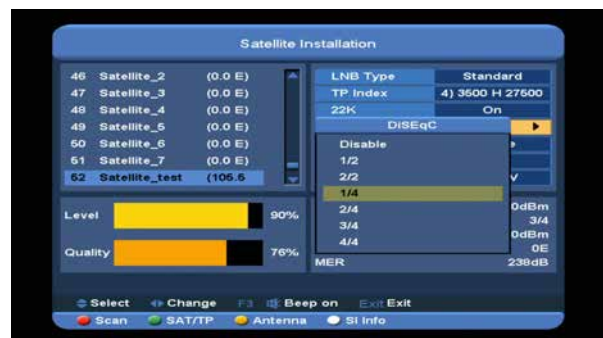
Satellite Installation

46 Satellite_2 (0.0 E)
47 Satellite_3 (0.0 E)
48 Satellite_4 (0.0 E)
49 Satellite_5 (0.0 E)
50 Satellite_6 (0.0 E)
51 Satellite_7 (0.0 E)
52 Satellite_test (105.6

| LNB Type | Standard |
|---|---|
| TP Index | 4) 3500 H 27500 |
| 22K | On |

DiSEqC
Disable
1/2
2/2
1/4
2/4
3/4
4/4

Level 90%
Quality 76%

0dBm
3/4
0dBm
0E
MER 238dB

Select Change F3 Beep on Exit Exit
Scan SAT/TP Antenna SI Info